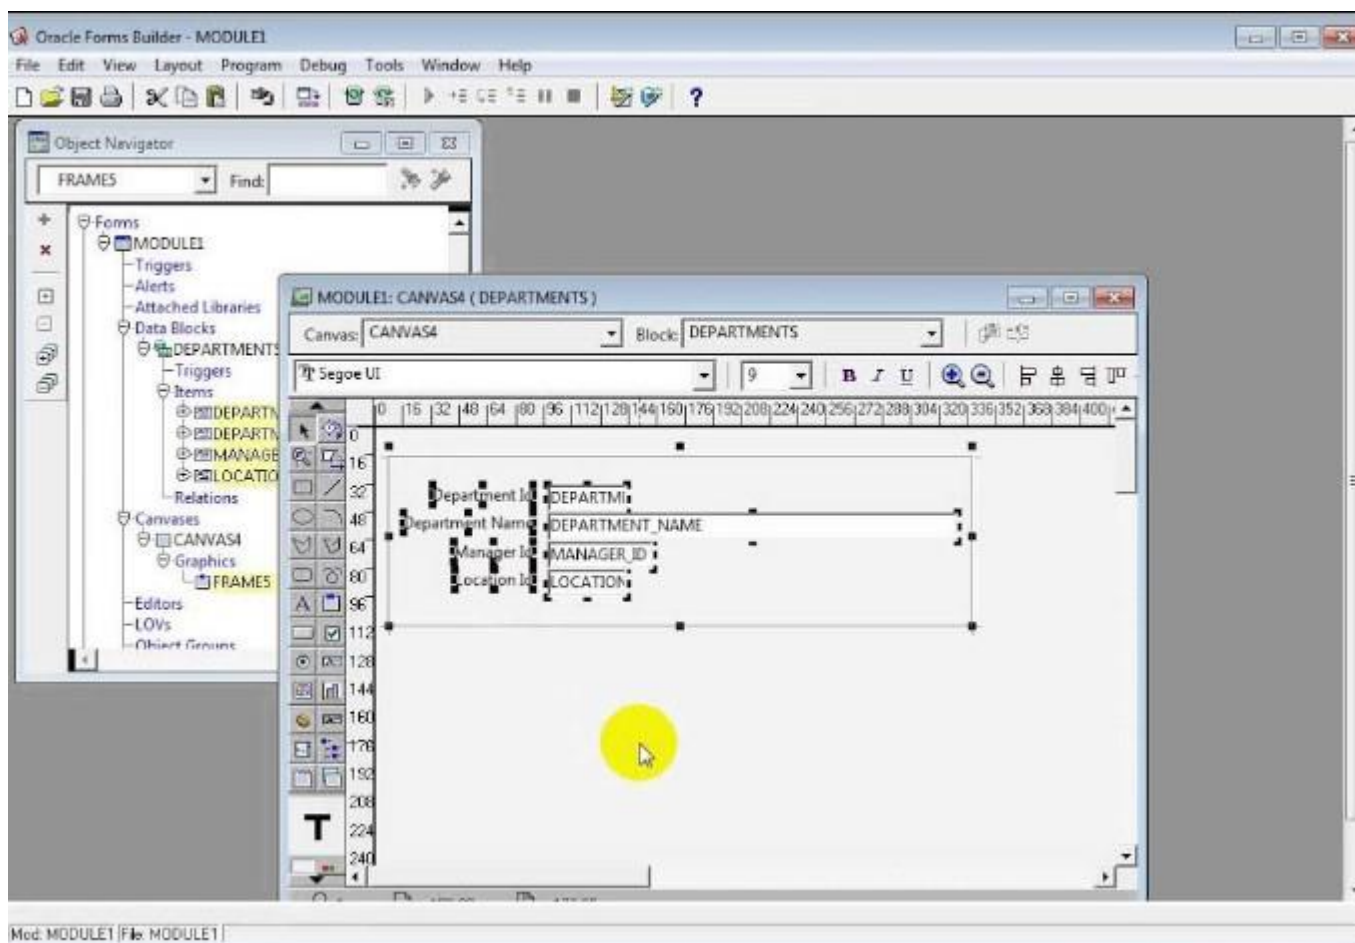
Oracle Forms Builder - MODULE1

File Edit View Layout Program Debug Tools Window Help

Object Navigator

FRAMES Find:

Forms
MODULE1
Triggers
Alerts
Attached Libraries
Data Blocks
DEPARTMENTS
Triggers
Items
DEPARTN
DEPARTN
MANAGE
LOCATIO
Relations
Canvases
CANVAS4
Graphics
FRAMES
Editors
LOVs
Object Groups

MODULE1: CANVAS4 ( DEPARTMENTS )

Canvas: CANVAS4 Block: DEPARTMENTS

Segoe UI 9

B I U

0 16 32 48 64 80 96 112 128 144 160 176 192 208 224 240 256 272 288 304 320 336 352 368 384 400

0
16
32
48
64
80
96
112
128
144
160
176
192
208
224
240

Department Id DEPARTMI
Department Name DEPARTMENT_NAME
Manager Id MANAGER_ID
Location Id LOCATION

T

Mod: MODULE1 File: MODULE1